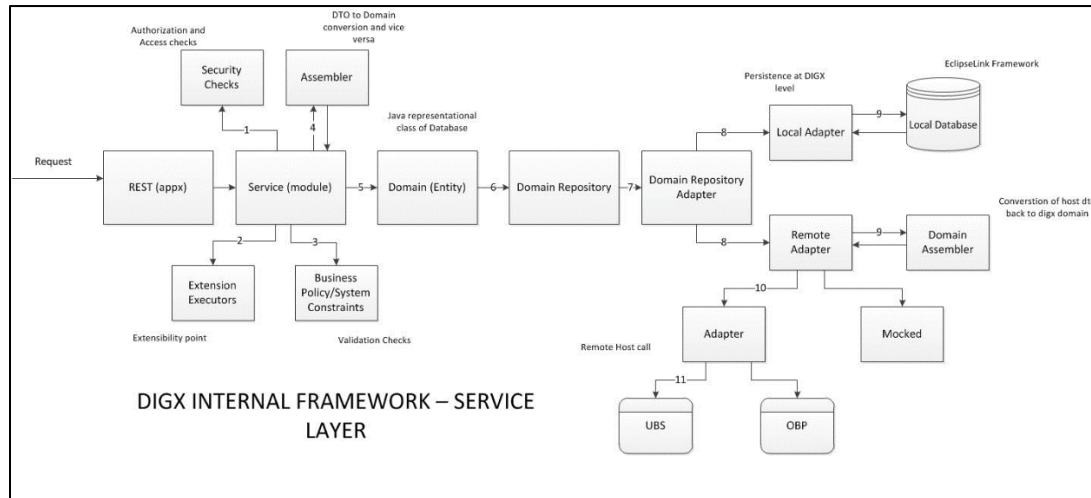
DTO to Domain conversion and vice versa

Authorization and Access checks

Security Checks

Assembler

EclipseLink Framework

Persistence at DIGX level

Java representational class of Database

Request

REST (appx)

1

4

Service (module)

5

Domain (Entity)

6

Domain Repository

7

Domain Repository Adapter

8

Local Adapter

9

Local Database

Conversion of host dt back to digx domain

8

Remote Adapter

9

Domain Assembler

2

3

Extension Executors

Business Policy/System Constraints

10

Extensibility point

Validation Checks

Remote Host call

Adapter

Mocked

11

DIGX INTERNAL FRAMEWORK – SERVICE LAYER

UBS

OBP